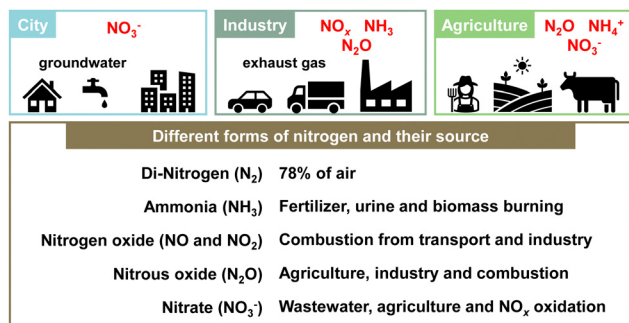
City $NO_3^-$
groundwater

Industry $NO_x$ $NH_3$ $N_2O$
exhaust gas

Agriculture $N_2O$ $NH_4^+$ $NO_3^-$

Different forms of nitrogen and their source

| | |
|---|---|
| Di-Nitrogen ($N_2$) | 78% of air |
| Ammonia ($NH_3$) | Fertilizer, urine and biomass burning |
| Nitrogen oxide (NO and $NO_2$) | Combustion from transport and industry |
| Nitrous oxide ($N_2O$) | Agriculture, industry and combustion |
| Nitrate ($NO_3^-$) | Wastewater, agriculture and $NO_x$ oxidation |